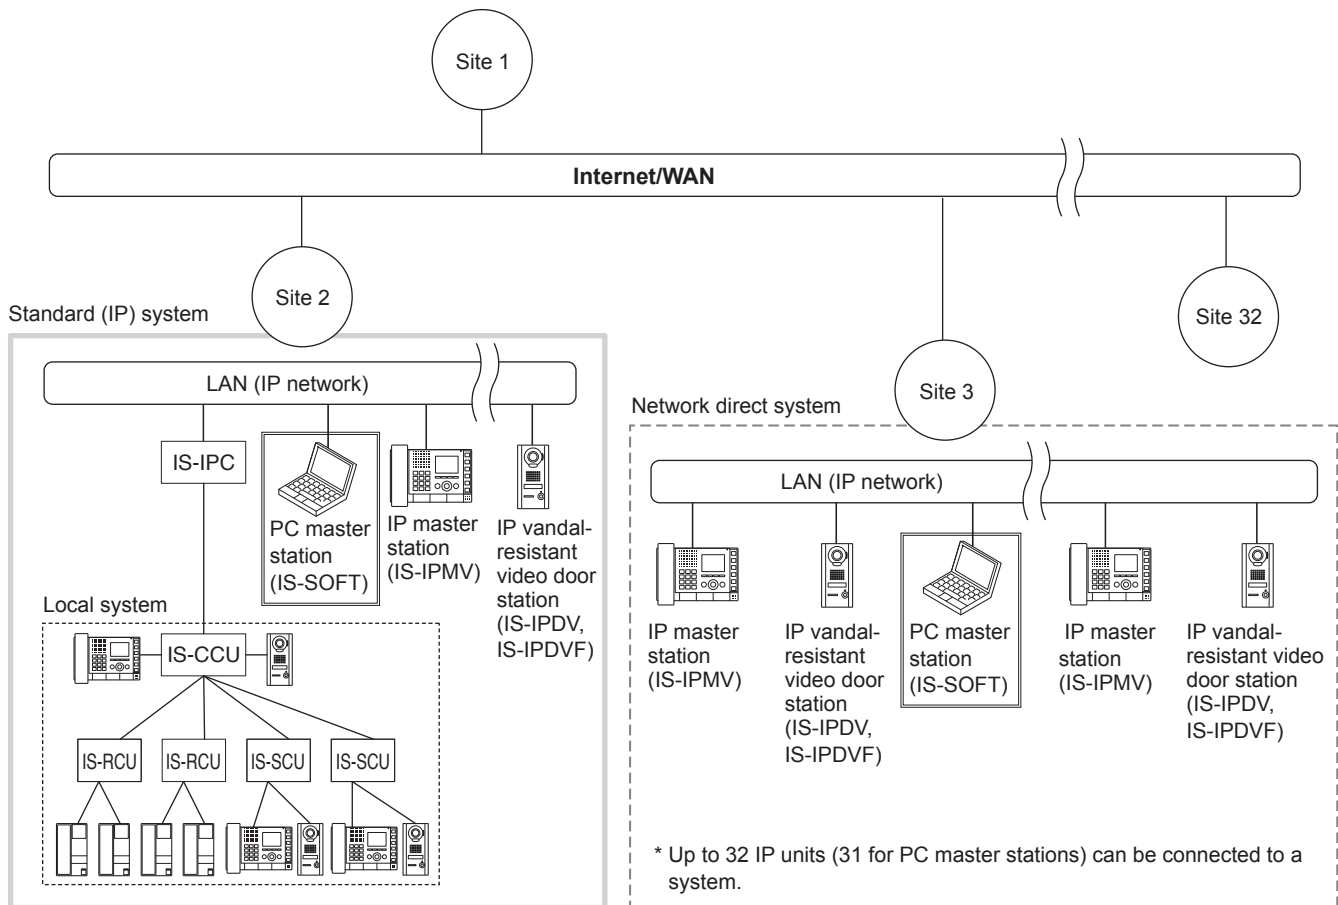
Site 1

Internet/WAN

Site 2

Standard (IP) system

LAN (IP network)

IS-IPC

PC master station (IS-SOFT)

IP master station (IS-IPMV)

IP vandal-resistant video door station (IS-IPDV, IS-IPDVF)

Local system

IS-CCU

IS-RCU

IS-RCU

IS-SCU

IS-SCU

Site 3

Site 32

Network direct system

LAN (IP network)

IP master station (IS-IPMV)

IP vandal-resistant video door station (IS-IPDV, IS-IPDVF)

PC master station (IS-SOFT)

IP master station (IS-IPMV)

IP vandal-resistant video door station (IS-IPDV, IS-IPDVF)

* Up to 32 IP units (31 for PC master stations) can be connected to a system.